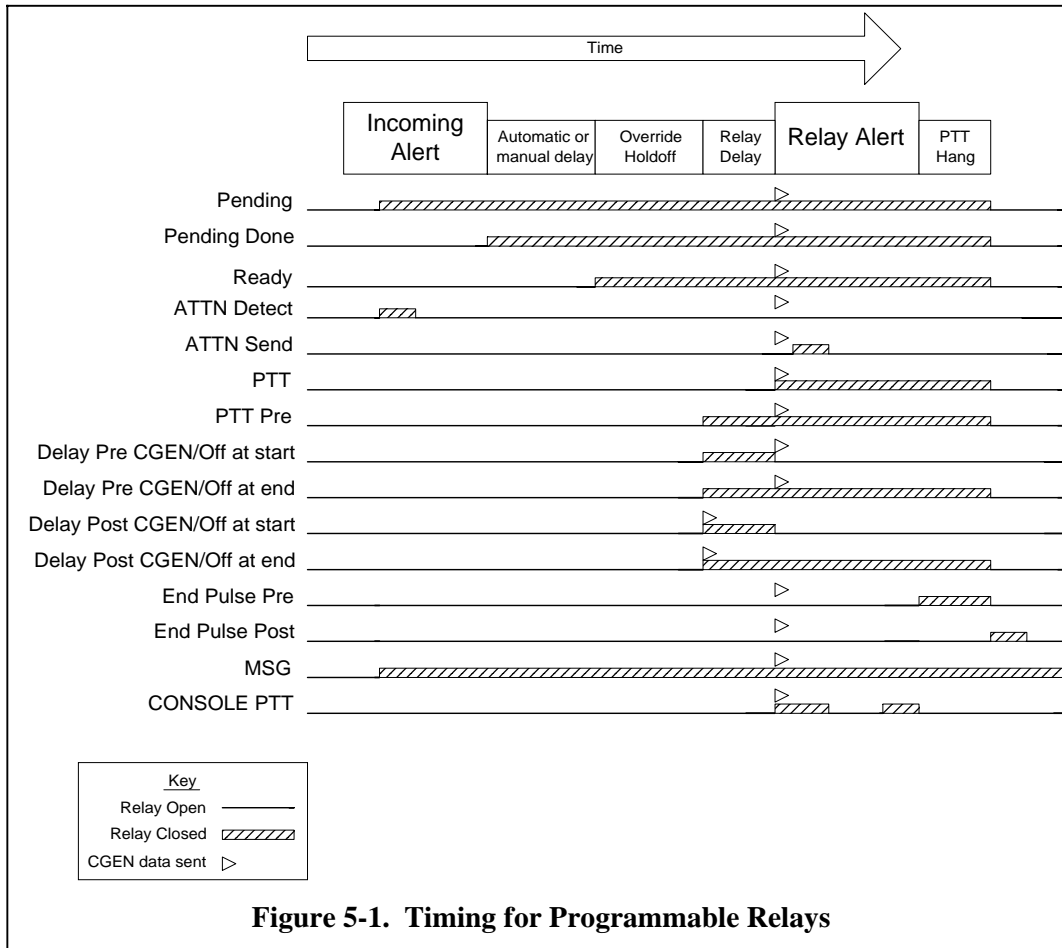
Time

Incoming Alert

Automatic or manual delay

Override Holdoff

Relay Delay

Relay Alert

PTT Hang

Pending

Pending Done

Ready

ATTN Detect

ATTN Send

PTT

PTT Pre

Delay Pre CGEN/Off at start

Delay Pre CGEN/Off at end

Delay Post CGEN/Off at start

Delay Post CGEN/Off at end

End Pulse Pre

End Pulse Post

MSG

CONSOLE PTT

Key

Relay Open

Relay Closed

CGEN data sent

Figure 5-1. Timing for Programmable Relays